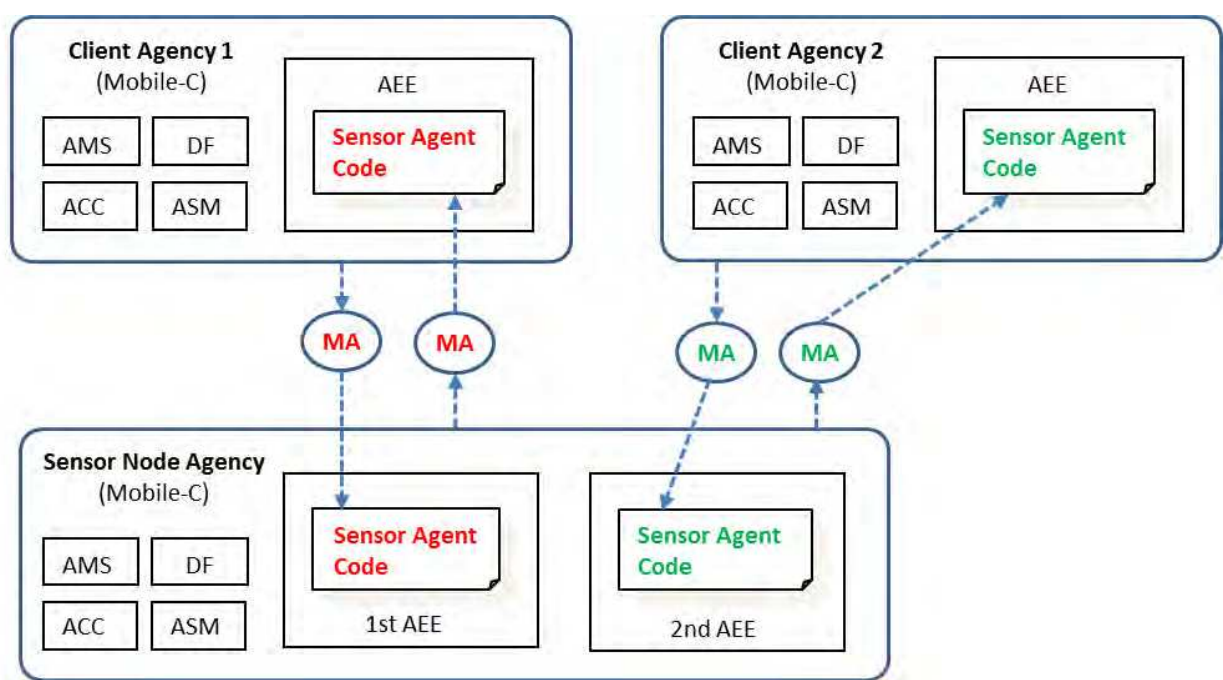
Client Agency 1
(Mobile-C)

AMS

DF

ACC

ASM

AEE

Sensor Agent Code

Client Agency 2
(Mobile-C)

AMS

DF

ACC

ASM

AEE

Sensor Agent Code

MA

MA

MA

MA

Sensor Node Agency
(Mobile-C)

AMS

DF

ACC

ASM

Sensor Agent Code

1st AEE

Sensor Agent Code

2nd AEE